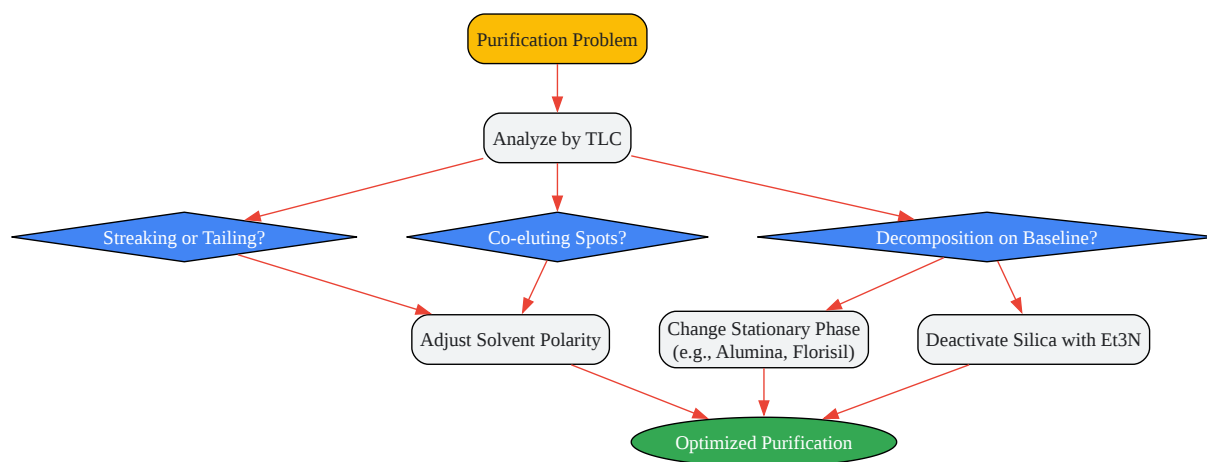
Purification Problem

Analyze by TLC

Streaking or Tailing?

Co-eluting Spots?

Decomposition on Baseline?

Adjust Solvent Polarity

Change Stationary Phase (e.g., Alumina, Florisil)

Deactivate Silica with Et3N

Optimized Purification